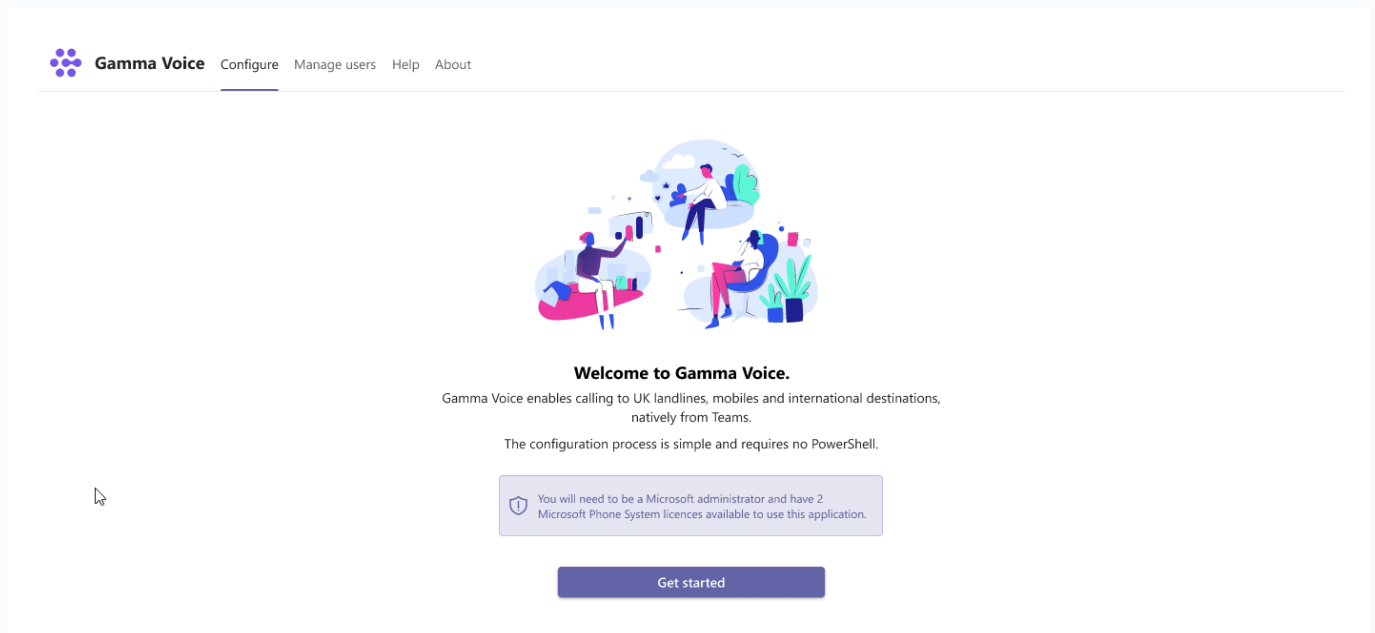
Gamma Voice Configure Manage users Help About

Welcome to Gamma Voice.

Gamma Voice enables calling to UK landlines, mobiles and international destinations, natively from Teams.

The configuration process is simple and requires no PowerShell.

You will need to be a Microsoft administrator and have 2 Microsoft Phone System licences available to use this application.

Get started